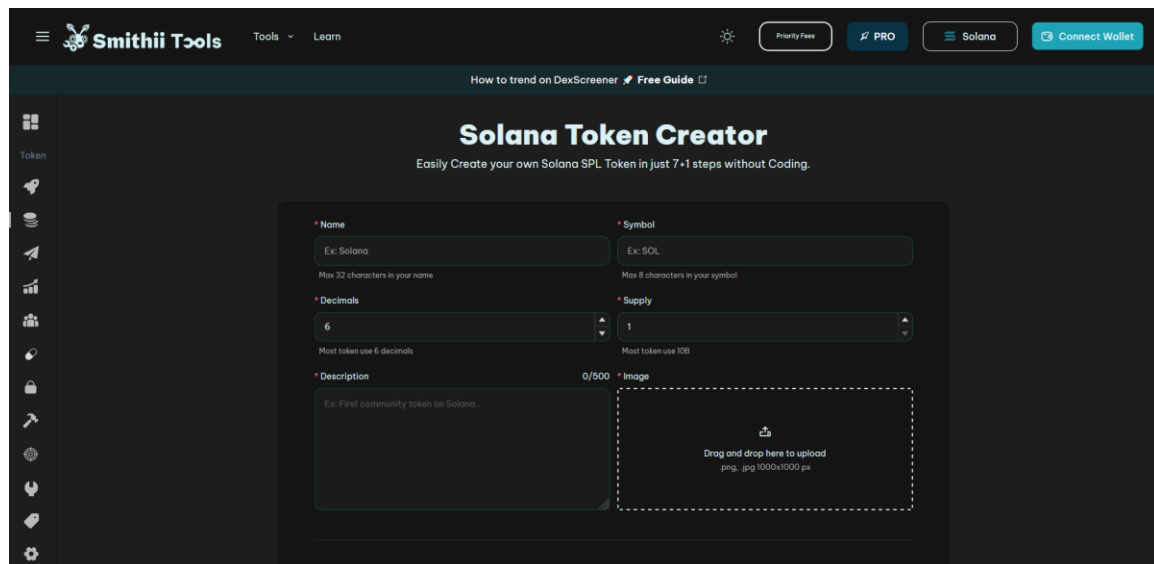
Smithii Tools

Tools Learn

Priority Fees

PRO

Solana

Connect Wallet

How to trend on DexScreener Free Guide

Token

Solana Token Creator

Easily Create your own Solana SPL Token in just 7+1 steps without Coding.

* Name

Ex: Solana

Max 32 characters in your name

* Symbol

Ex: SOL

Max 8 characters in your symbol

* Decimals

6

Most token use 6 decimals

* Supply

1

Most token use 10B

* Description 0/500

Ex: First community token on Solana...

* Image

Drag and drop here to upload

.png, .jpg 1000x1000 px